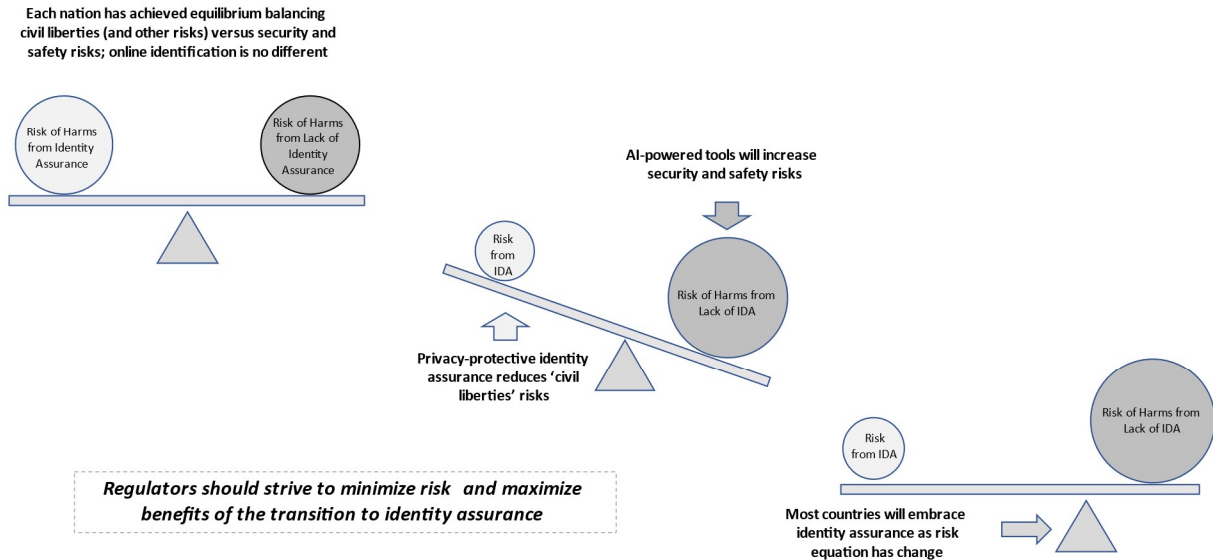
Each nation has achieved equilibrium balancing civil liberties (and other risks) versus security and safety risks; online identification is no different

Risk of Harms from Identity Assurance

Risk of Harms from Lack of Identity Assurance

AI-powered tools will increase security and safety risks

Risk from IDA

Risk of Harms from Lack of IDA

Privacy-protective identity assurance reduces 'civil liberties' risks

Risk of Harms from Lack of IDA

Risk from IDA

Regulators should strive to minimize risk and maximize benefits of the transition to identity assurance

Most countries will embrace identity assurance as risk equation has change